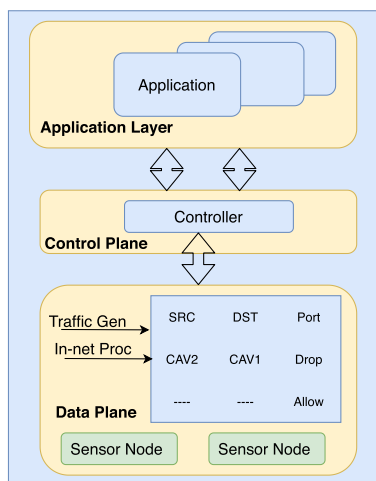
Application

Application Layer

Controller

Control Plane

Traffic Gen

In-net Proc

| SRC | DST | Port |
|---|---|---|
| CAV2 | CAV1 | Drop |
| ---- | ---- | Allow |

Data Plane

Sensor Node

Sensor Node